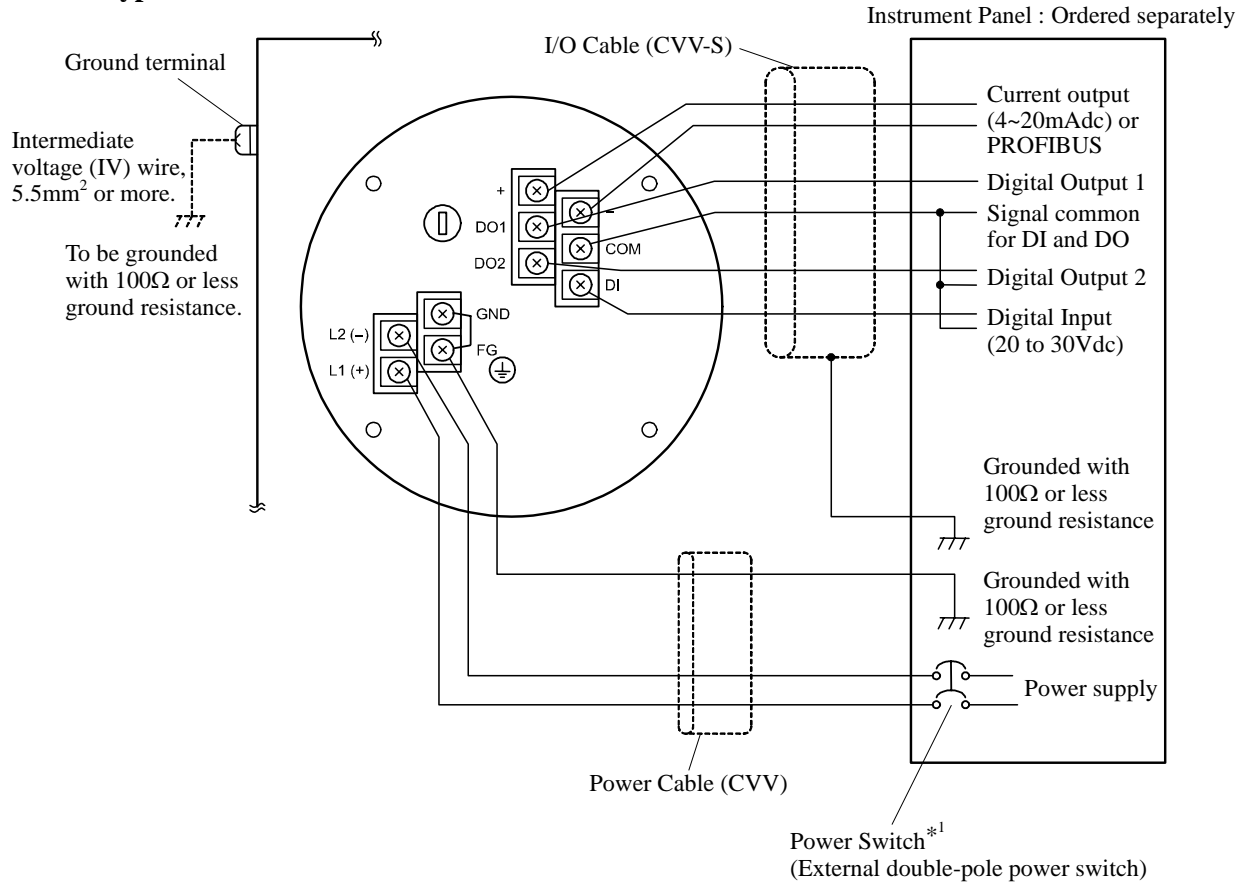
Instrument Panel : Ordered separately

I/O Cable (CVV-S)

Ground terminal

Intermediate voltage (IV) wire, 5.5mm$^2$ or more.

To be grounded with 100Ω or less ground resistance.

+

DO1

DO2

–

COM

DI

GND

FG

L2 (–)

L1 (+)

Current output (4~20mAdc) or PROFIBUS

Digital Output 1

Signal common for DI and DO

Digital Output 2

Digital Input (20 to 30Vdc)

Grounded with 100Ω or less ground resistance

Grounded with 100Ω or less ground resistance

Power supply

Power Cable (CVV)

Power Switch$^{*1}$
(External double-pole power switch)